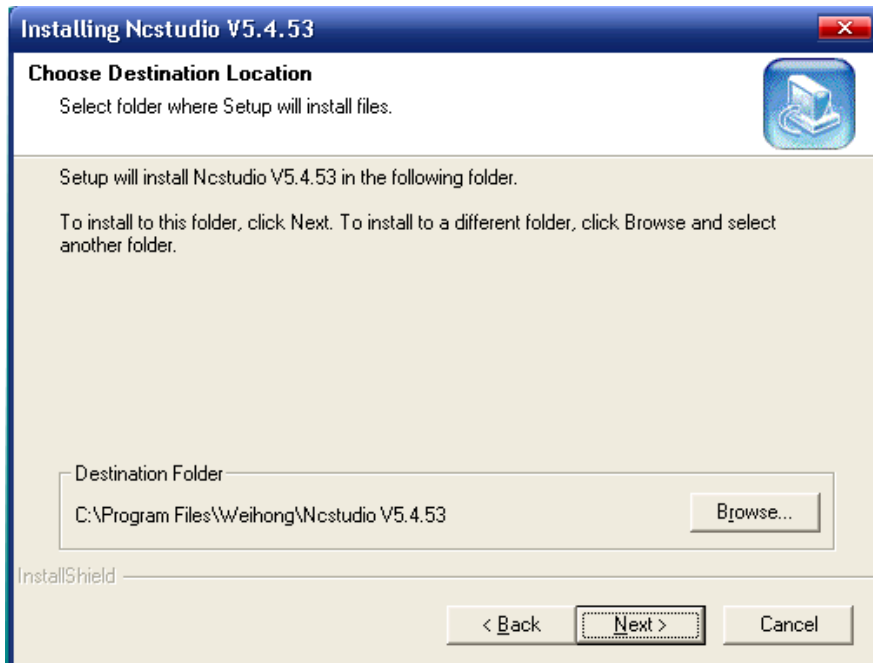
Installing Ncstudio V5.4.53

Choose Destination Location

Select folder where Setup will install files.

Setup will install Ncstudio V5.4.53 in the following folder.

To install to this folder, click Next. To install to a different folder, click Browse and select another folder.

Destination Folder

C:\Program Files\Weihong\Ncstudio V5.4.53

Browse...

InstallShield

< Back

Next >

Cancel